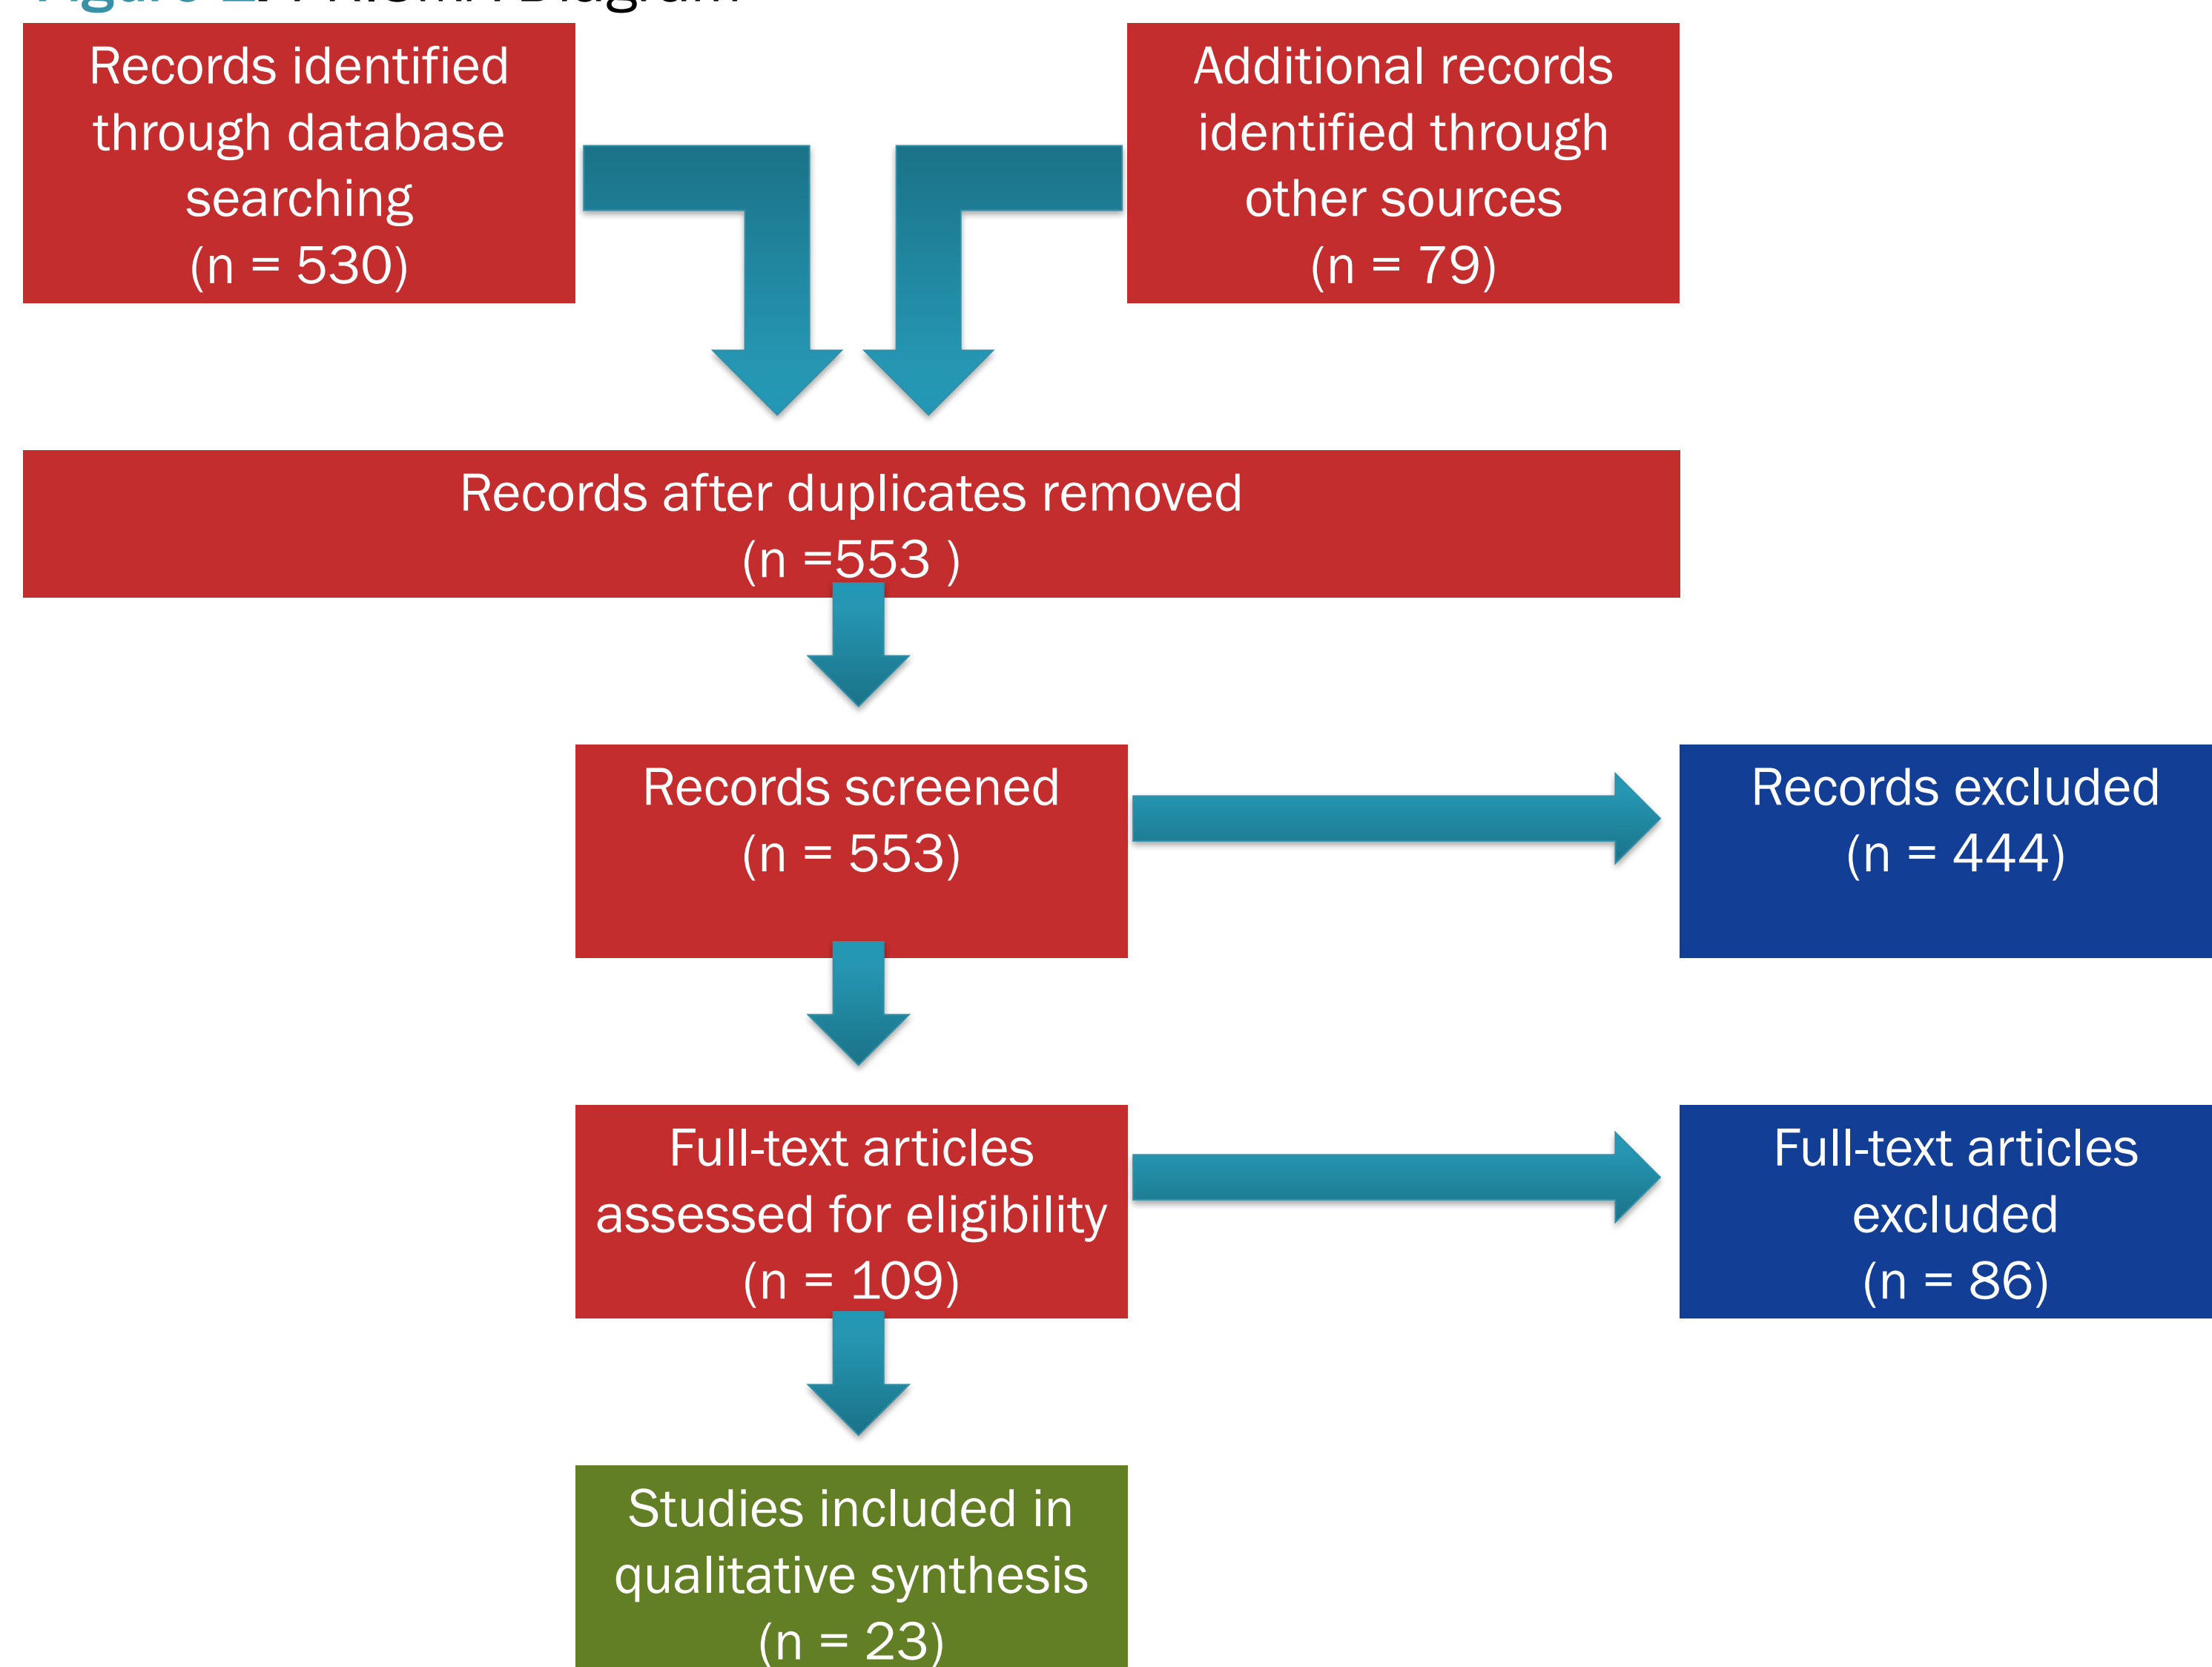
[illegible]

Records identified through database searching (n = 530)

Additional records identified through other sources (n = 79)

Records after duplicates removed (n =553 )

Records screened (n = 553)

Records excluded (n = 444)

Full-text articles assessed for eligibility (n = 109)

Full-text articles excluded (n = 86)

Studies included in qualitative synthesis (n = 23)